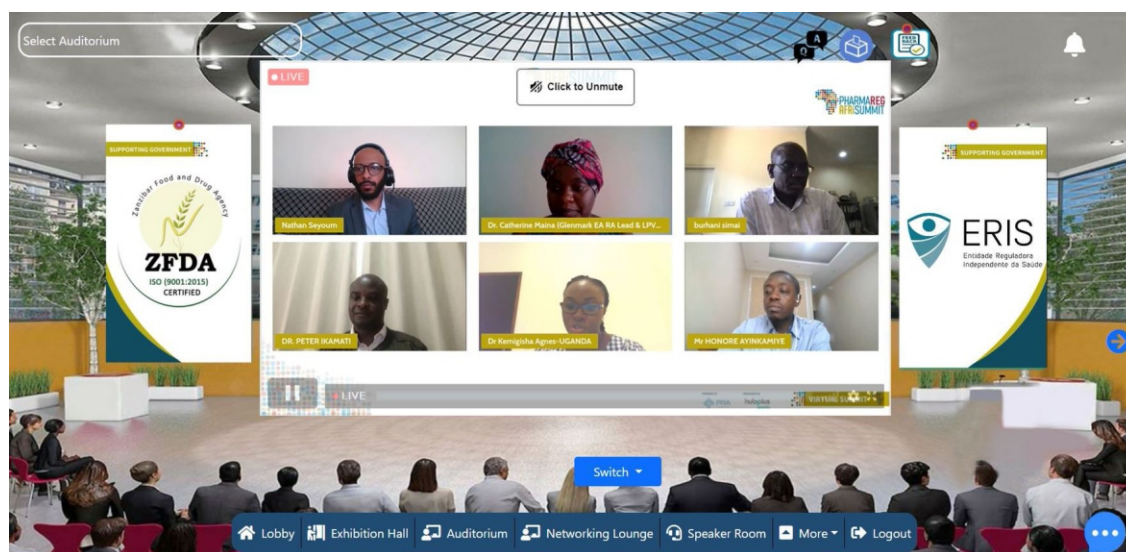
Select Auditorium

LIVE

Click to Unmute

PHARMAREG AFRISUMMIT

SUPPORTING GOVERNMENT

Zanzibar Food and Drug Agency

ZFDA

ISO (9001:2015) CERTIFIED

Nathan Seyoum

Dr. Catherine Maina (Glenmark EA RA Lead & LPV...

burhani simai

DR. PETER IKAMATI

Dr Kemigisha Agnes-UGANDA

Mr HONORE AYINKAMIYE

SUPPORTING GOVERNMENT

ERIS

Entidade Reguladora Independente da Saúde

LIVE

VIRTUAL SUMMIT

Switch

Lobby
Exhibition Hall
Auditorium
Networking Lounge
Speaker Room
More
Logout